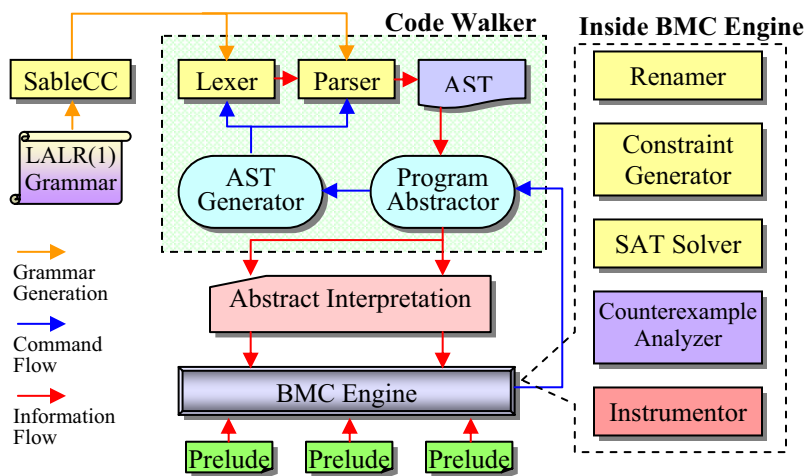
Code Walker

Inside BMC Engine

SableCC

Lexer

Parser

AST

LALR(1) Grammar

AST Generator

Program Abstractor

Renamer

Constraint Generator

SAT Solver

Counterexample Analyzer

Instrumentor

Grammar Generation

Command Flow

Information Flow

Abstract Interpretation

BMC Engine

Prelude

Prelude

Prelude